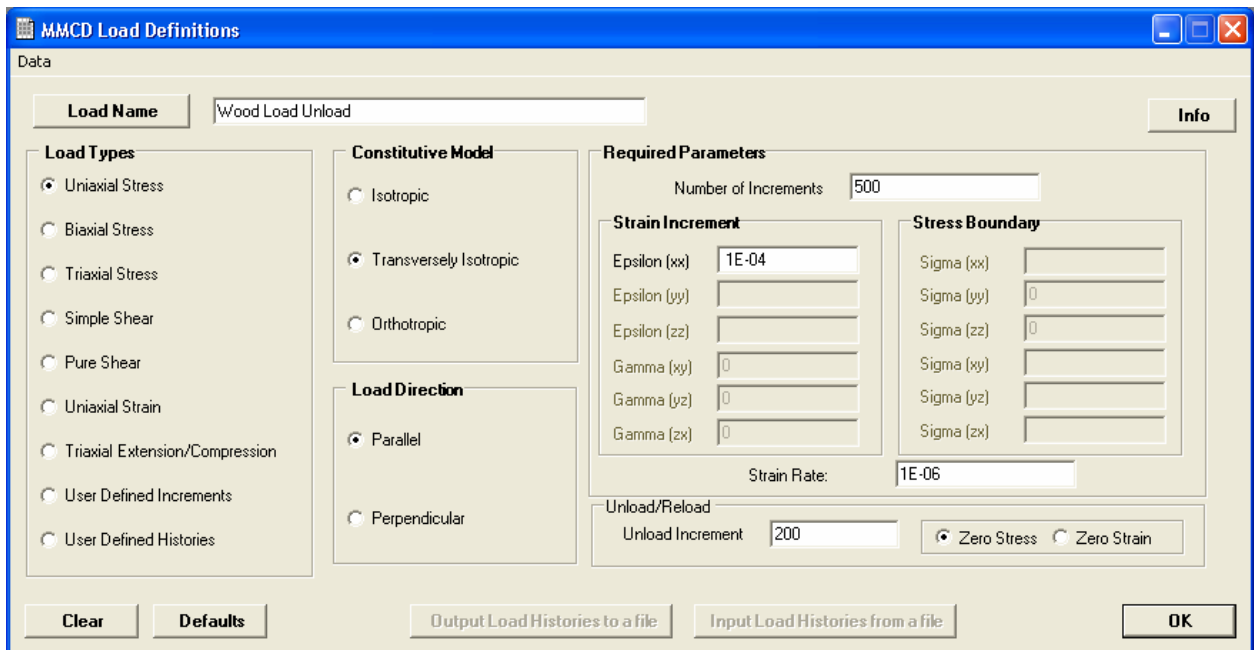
MMCD Load Definitions

Data

Load Name
Wood Load Unload
Info

Load Types
Uniaxial Stress
Biaxial Stress
Triaxial Stress
Simple Shear
Pure Shear
Uniaxial Strain
Triaxial Extension/Compression
User Defined Increments
User Defined Histories

Constitutive Model
Isotropic
Transversely Isotropic
Orthotropic

Load Direction
Parallel
Perpendicular

Required Parameters
Number of Increments 500

Strain Increment
Epsilon (xx) 1E-04
Epsilon (yy)
Epsilon (zz)
Gamma (xy) 0
Gamma (yz) 0
Gamma (zx) 0

Stress Boundary
Sigma (xx)
Sigma (yy) 0
Sigma (zz) 0
Sigma (xy)
Sigma (yz)
Sigma (zx)

Strain Rate: 1E-06

Unload/Reload
Unload Increment 200
Zero Stress
Zero Strain

Clear
Defaults
Output Load Histories to a file
Input Load Histories from a file
OK